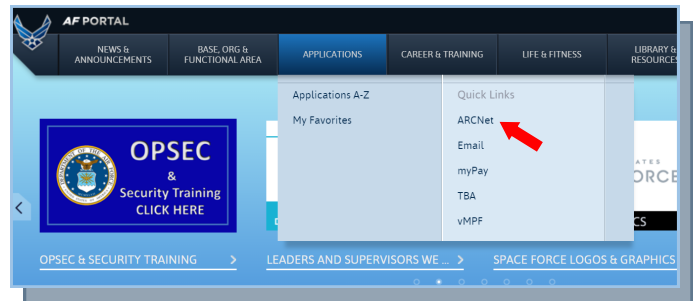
AF PORTAL

NEWS & ANNOUNCEMENTS

BASE, ORG & FUNCTIONAL AREA

APPLICATIONS

CAREER & TRAINING

LIFE & FITNESS

LIBRARY & RESOURCES

Applications A-Z

My Favorites

Quick Links

ARCNet

Email

myPay

TBA

vMPF

OPSEC & Security Training CLICK HERE

ORCE

CS

OPSEC & SECURITY TRAINING >

LEADERS AND SUPERVISORS WE ... >

SPACE FORCE LOGOS & GRAPHICS